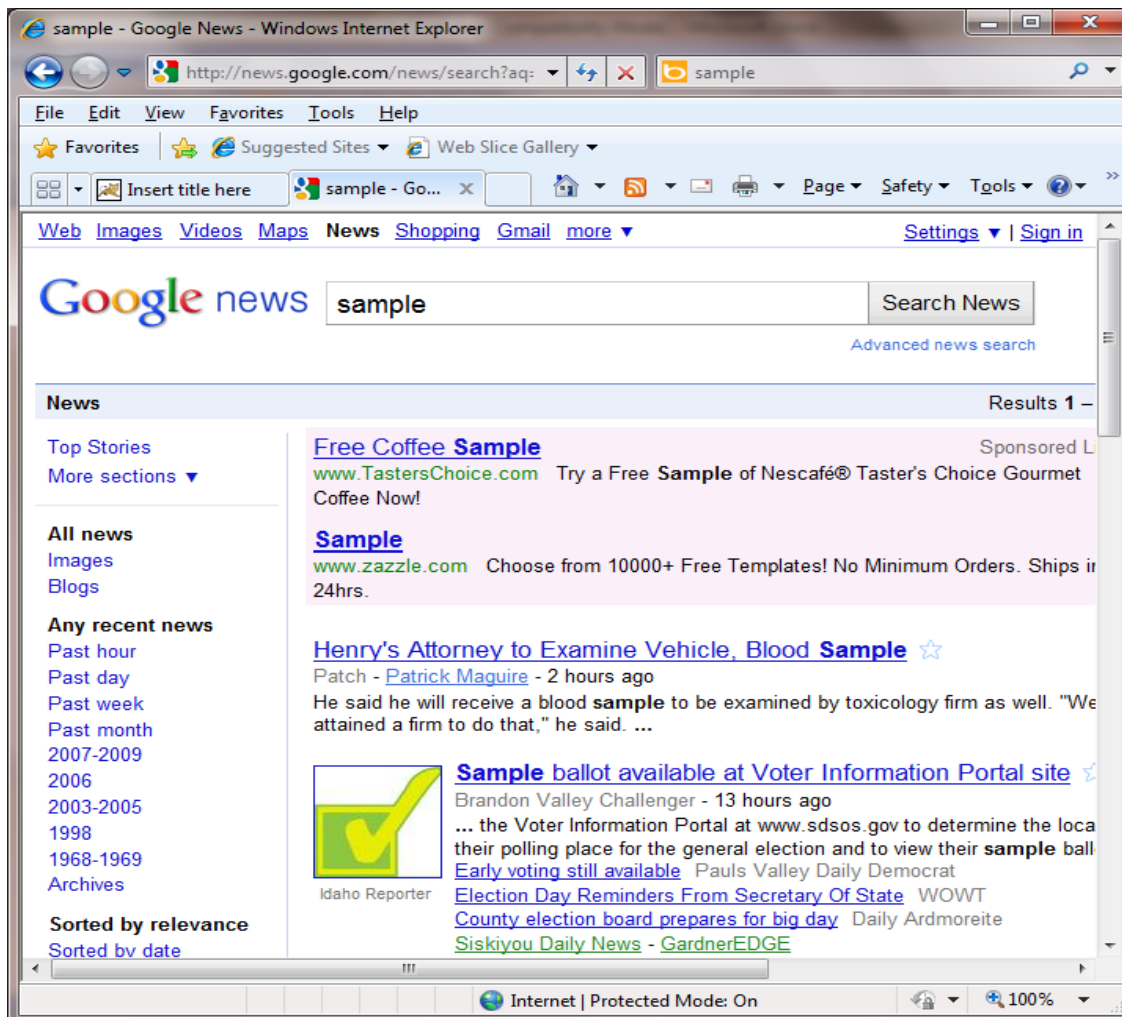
sample - Google News - Windows Internet Explorer

http://news.google.com/news/search?aq=

sample

File Edit View Favorites Tools Help

Favorites Suggested Sites Web Slice Gallery

Insert title here sample - Go...

Page Safety Tools

Web Images Videos Maps News Shopping Gmail more

Settings | Sign in

Google news sample Search News

Advanced news search

News Results 1 –

Top Stories
More sections

All news
Images
Blogs

Any recent news
Past hour
Past day
Past week
Past month
2007-2009
2006
2003-2005
1998
1968-1969
Archives

Sorted by relevance
Sorted by date

Free Coffee **Sample**
Sponsored L
www.TastersChoice.com Try a Free **Sample** of Nescafé® Taster's Choice Gourmet Coffee Now!

**Sample**
www.zazzle.com Choose from 10000+ Free Templates! No Minimum Orders. Ships i 24hrs.

Henry's Attorney to Examine Vehicle, Blood **Sample**
Patch - Patrick Maguire - 2 hours ago
He said he will receive a blood **sample** to be examined by toxicology firm as well. "We attained a firm to do that," he said. ...

**Sample** ballot available at Voter Information Portal site
Brandon Valley Challenger - 13 hours ago
... the Voter Information Portal at www.sdsos.gov to determine the loca their polling place for the general election and to view their **sample** ball
Idaho Reporter
Early voting still available Pauls Valley Daily Democrat
Election Day Reminders From Secretary Of State WOWT
County election board prepares for big day Daily Ardmoreite
Siskiyou Daily News - GardnerEDGE

Internet | Protected Mode: On 100%